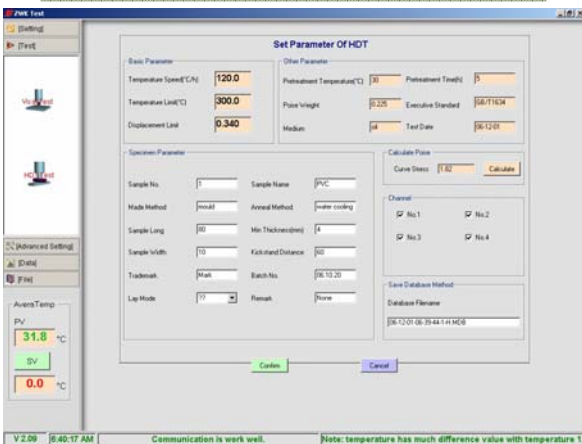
ZWK Test

[Setting]
[Test]
Vicat Test
HDT Test
[Advanced Setting]
[Data]
[File]
AvensTemp
PV
31.8 °C
SV
0.0 °C

Set Parameter Of HDT

Basic Parameter
Temperature Speed(°C/h) 120.0
Temperature Limit(°C) 300.0
Displacement Limit 0.340

Other Parameter
Pretreatment Temperature(°C) 30
Pretreatment Time(h) 5
Poise Weight 0.225
Executive Standard GB/T1634
Medium oil
Test Date 06-12-01

Specimen Parameter
Sample No. 1
Sample Name PVC
Made Method mould
Anneal Method water cooling
Sample Long 80
Min Thickness(mm) 4
Sample Width 10
Kickstand Distance 60
Trademark Mark
Batch-No. 06.10.20
Lay Mode ??
Remark None

Calculate Poise
Curve Stress 1.82
Calculate

Channel
No.1
No.2
No.3
No.4

Save Database Method
Database Filename
06-12-01-08-39-44-1-H.MDB

Confirm
Cancel

V 2.09 | 8:40:17 AM | Communication is work well. | Note: temperature has much difference value with temperature